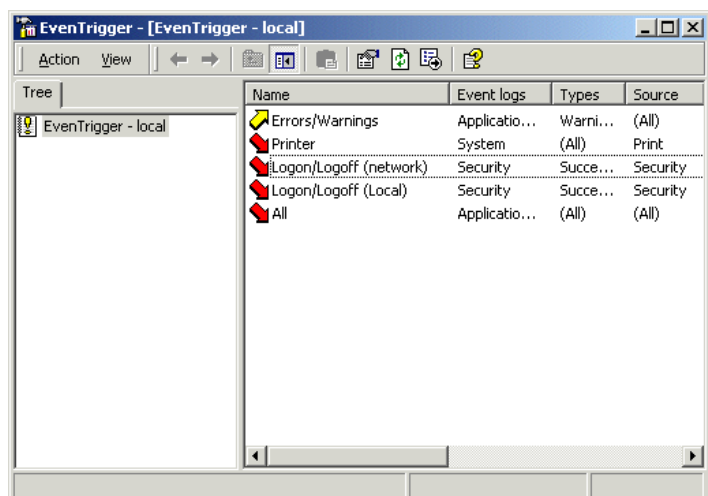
EvenTrigger - [EvenTrigger - local]

Action View

Tree

EvenTrigger - local

| Name | Event logs | Types | Source |
|---|---|---|---|
| Errors/Warnings | Applicatio... | Warni... | (All) |
| Printer | System | (All) | Print |
| Logon/Logoff (network) | Security | Succe... | Security |
| Logon/Logoff (Local) | Security | Succe... | Security |
| All | Applicatio... | (All) | (All) |